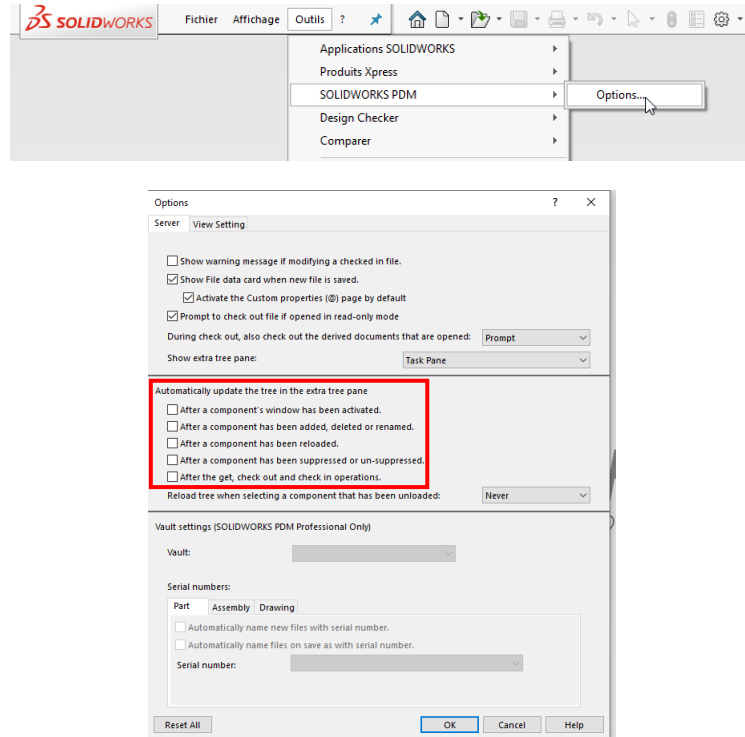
SOLIDWORKS Fichier Affichage Outils ?

Applications SOLIDWORKS
Produits Xpress
SOLIDWORKS PDM
Design Checker
Comparer

Options...

Options ? ×

Server View Setting

Show warning message if modifying a checked in file.
Show File data card when new file is saved.
Activate the Custom properties (@) page by default
Prompt to check out file if opened in read-only mode
During check out, also check out the derived documents that are opened: Prompt
Show extra tree pane: Task Pane

Automatically update the tree in the extra tree pane
After a component's window has been activated.
After a component has been added, deleted or renamed.
After a component has been reloaded.
After a component has been suppressed or un-suppressed.
After the get, check out and check in operations.
Reload tree when selecting a component that has been unloaded: Never

Vault settings (SOLIDWORKS PDM Professional Only)
Vault:

Serial numbers:
Part Assembly Drawing
Automatically name new files with serial number.
Automatically name files on save as with serial number.
Serial number:

Reset All OK Cancel Help